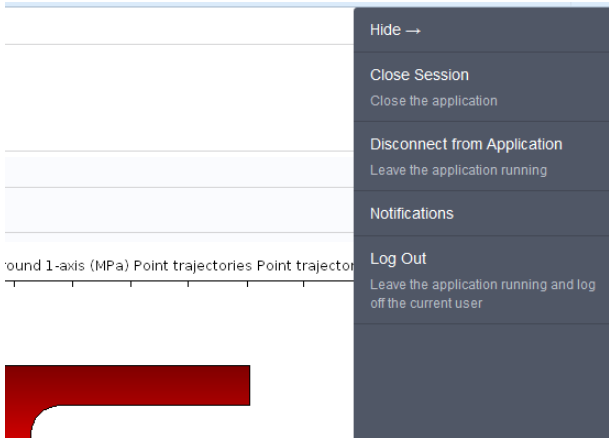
round 1-axis (MPa) Point trajectories Point trajector

Hide →

Close Session
Close the application

Disconnect from Application
Leave the application running

Notifications

Log Out
Leave the application running and log off the current user